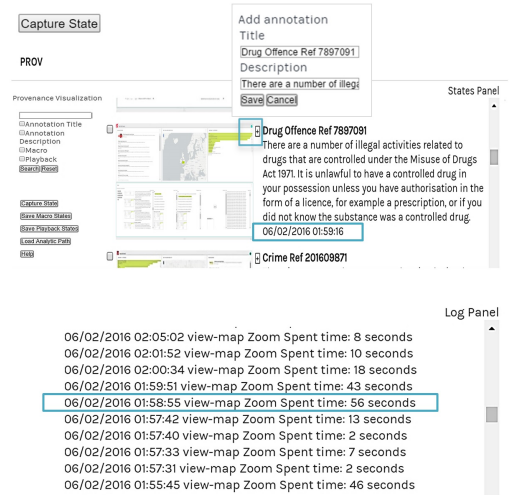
Capture State

PROV

Add annotation
Title
Drug Offence Ref 7897091
Description
There are a number of illega
Save Cancel

States Panel

Provenance Visualization

Annotation Title
Annotation Description
Macro
Playback
Search Reset

Capture State
Save Macro States
Save Playback States
Load Analytic Path
Help

Drug Offence Ref 7897091
There are a number of illegal activities related to drugs that are controlled under the Misuse of Drugs Act 1971. It is unlawful to have a controlled drug in your possession unless you have authorisation in the form of a licence, for example a prescription, or if you did not know the substance was a controlled drug.
06/02/2016 01:59:16

Crime Ref 201609871

Log Panel

06/02/2016 02:05:02 view-map Zoom Spent time: 8 seconds
06/02/2016 02:01:52 view-map Zoom Spent time: 10 seconds
06/02/2016 02:00:34 view-map Zoom Spent time: 18 seconds
06/02/2016 01:59:51 view-map Zoom Spent time: 43 seconds
06/02/2016 01:58:55 view-map Zoom Spent time: 56 seconds
06/02/2016 01:57:42 view-map Zoom Spent time: 13 seconds
06/02/2016 01:57:40 view-map Zoom Spent time: 2 seconds
06/02/2016 01:57:33 view-map Zoom Spent time: 7 seconds
06/02/2016 01:57:31 view-map Zoom Spent time: 2 seconds
06/02/2016 01:55:45 view-map Zoom Spent time: 46 seconds